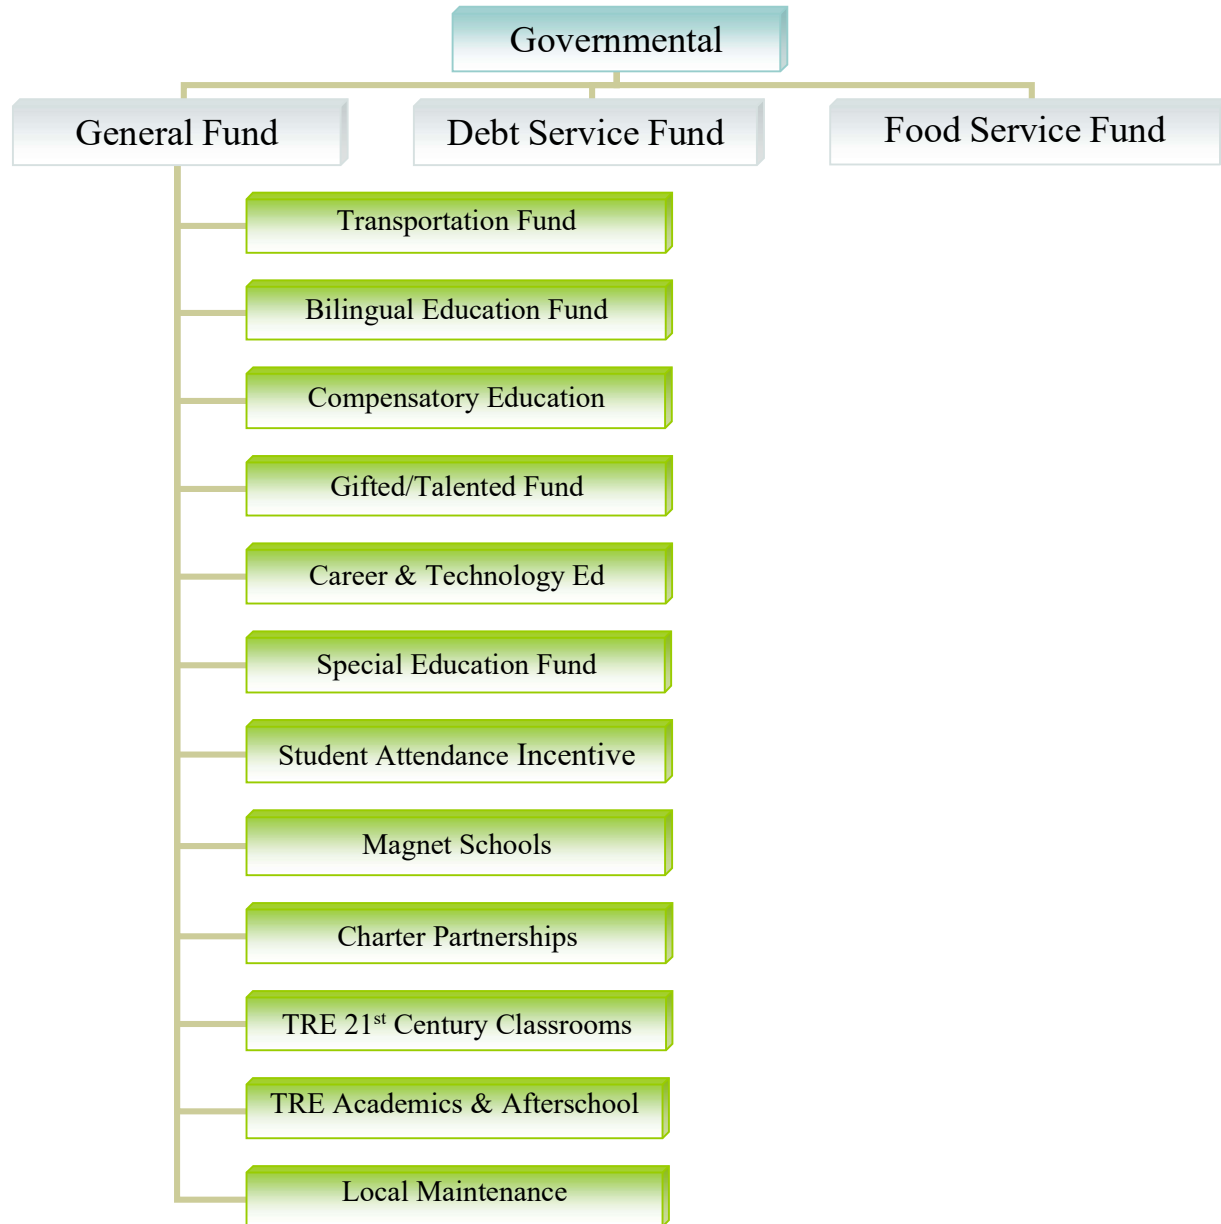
Governmental

General Fund

Debt Service Fund

Food Service Fund

Transportation Fund

Bilingual Education Fund

Compensatory Education

Gifted/Talented Fund

Career & Technology Ed

Special Education Fund

Student Attendance Incentive

Magnet Schools

Charter Partnerships

TRE 21$^{st}$ Century Classrooms

TRE Academics & Afterschool

Local Maintenance